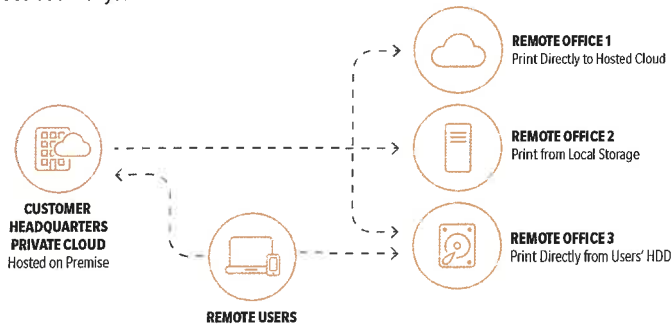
REMOTE OFFICE 1
Print Directly to Hosted Cloud

REMOTE OFFICE 2
Print from Local Storage

CUSTOMER HEADQUARTERS PRIVATE CLOUD
Hosted on Premise

REMOTE OFFICE 3
Print Directly from Users' HDD

REMOTE USERS